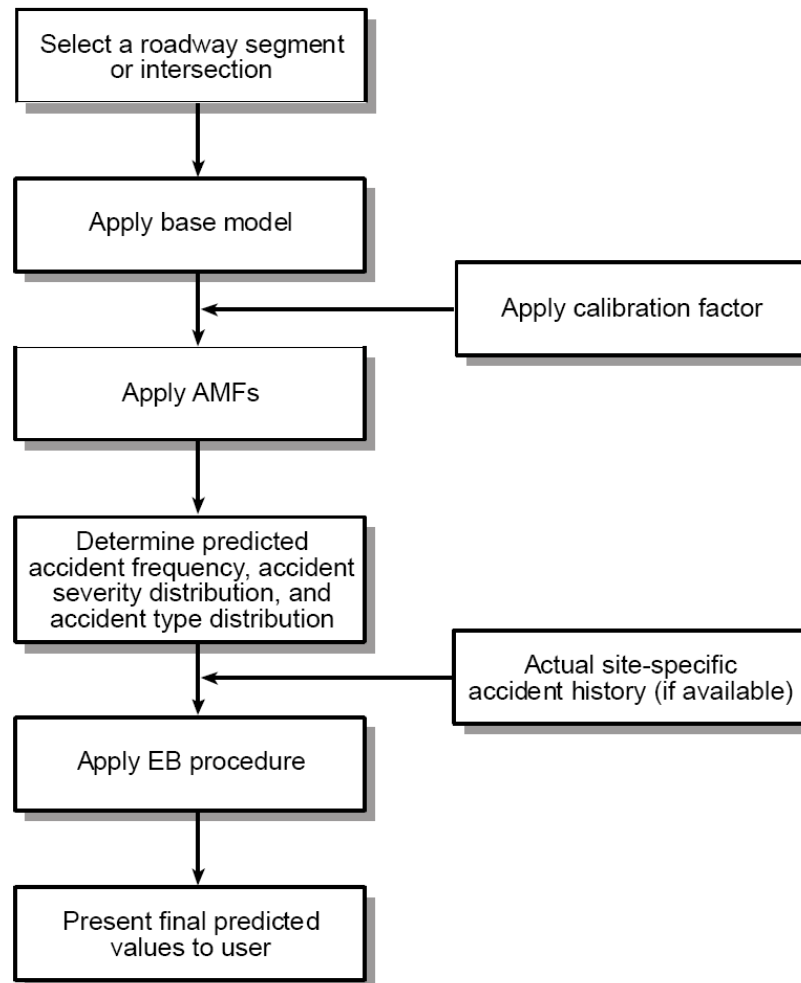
Select a roadway segment or intersection

Apply base model

Apply calibration factor

Apply AMFs

Determine predicted accident frequency, accident severity distribution, and accident type distribution

Actual site-specific accident history (if available)

Apply EB procedure

Present final predicted values to user